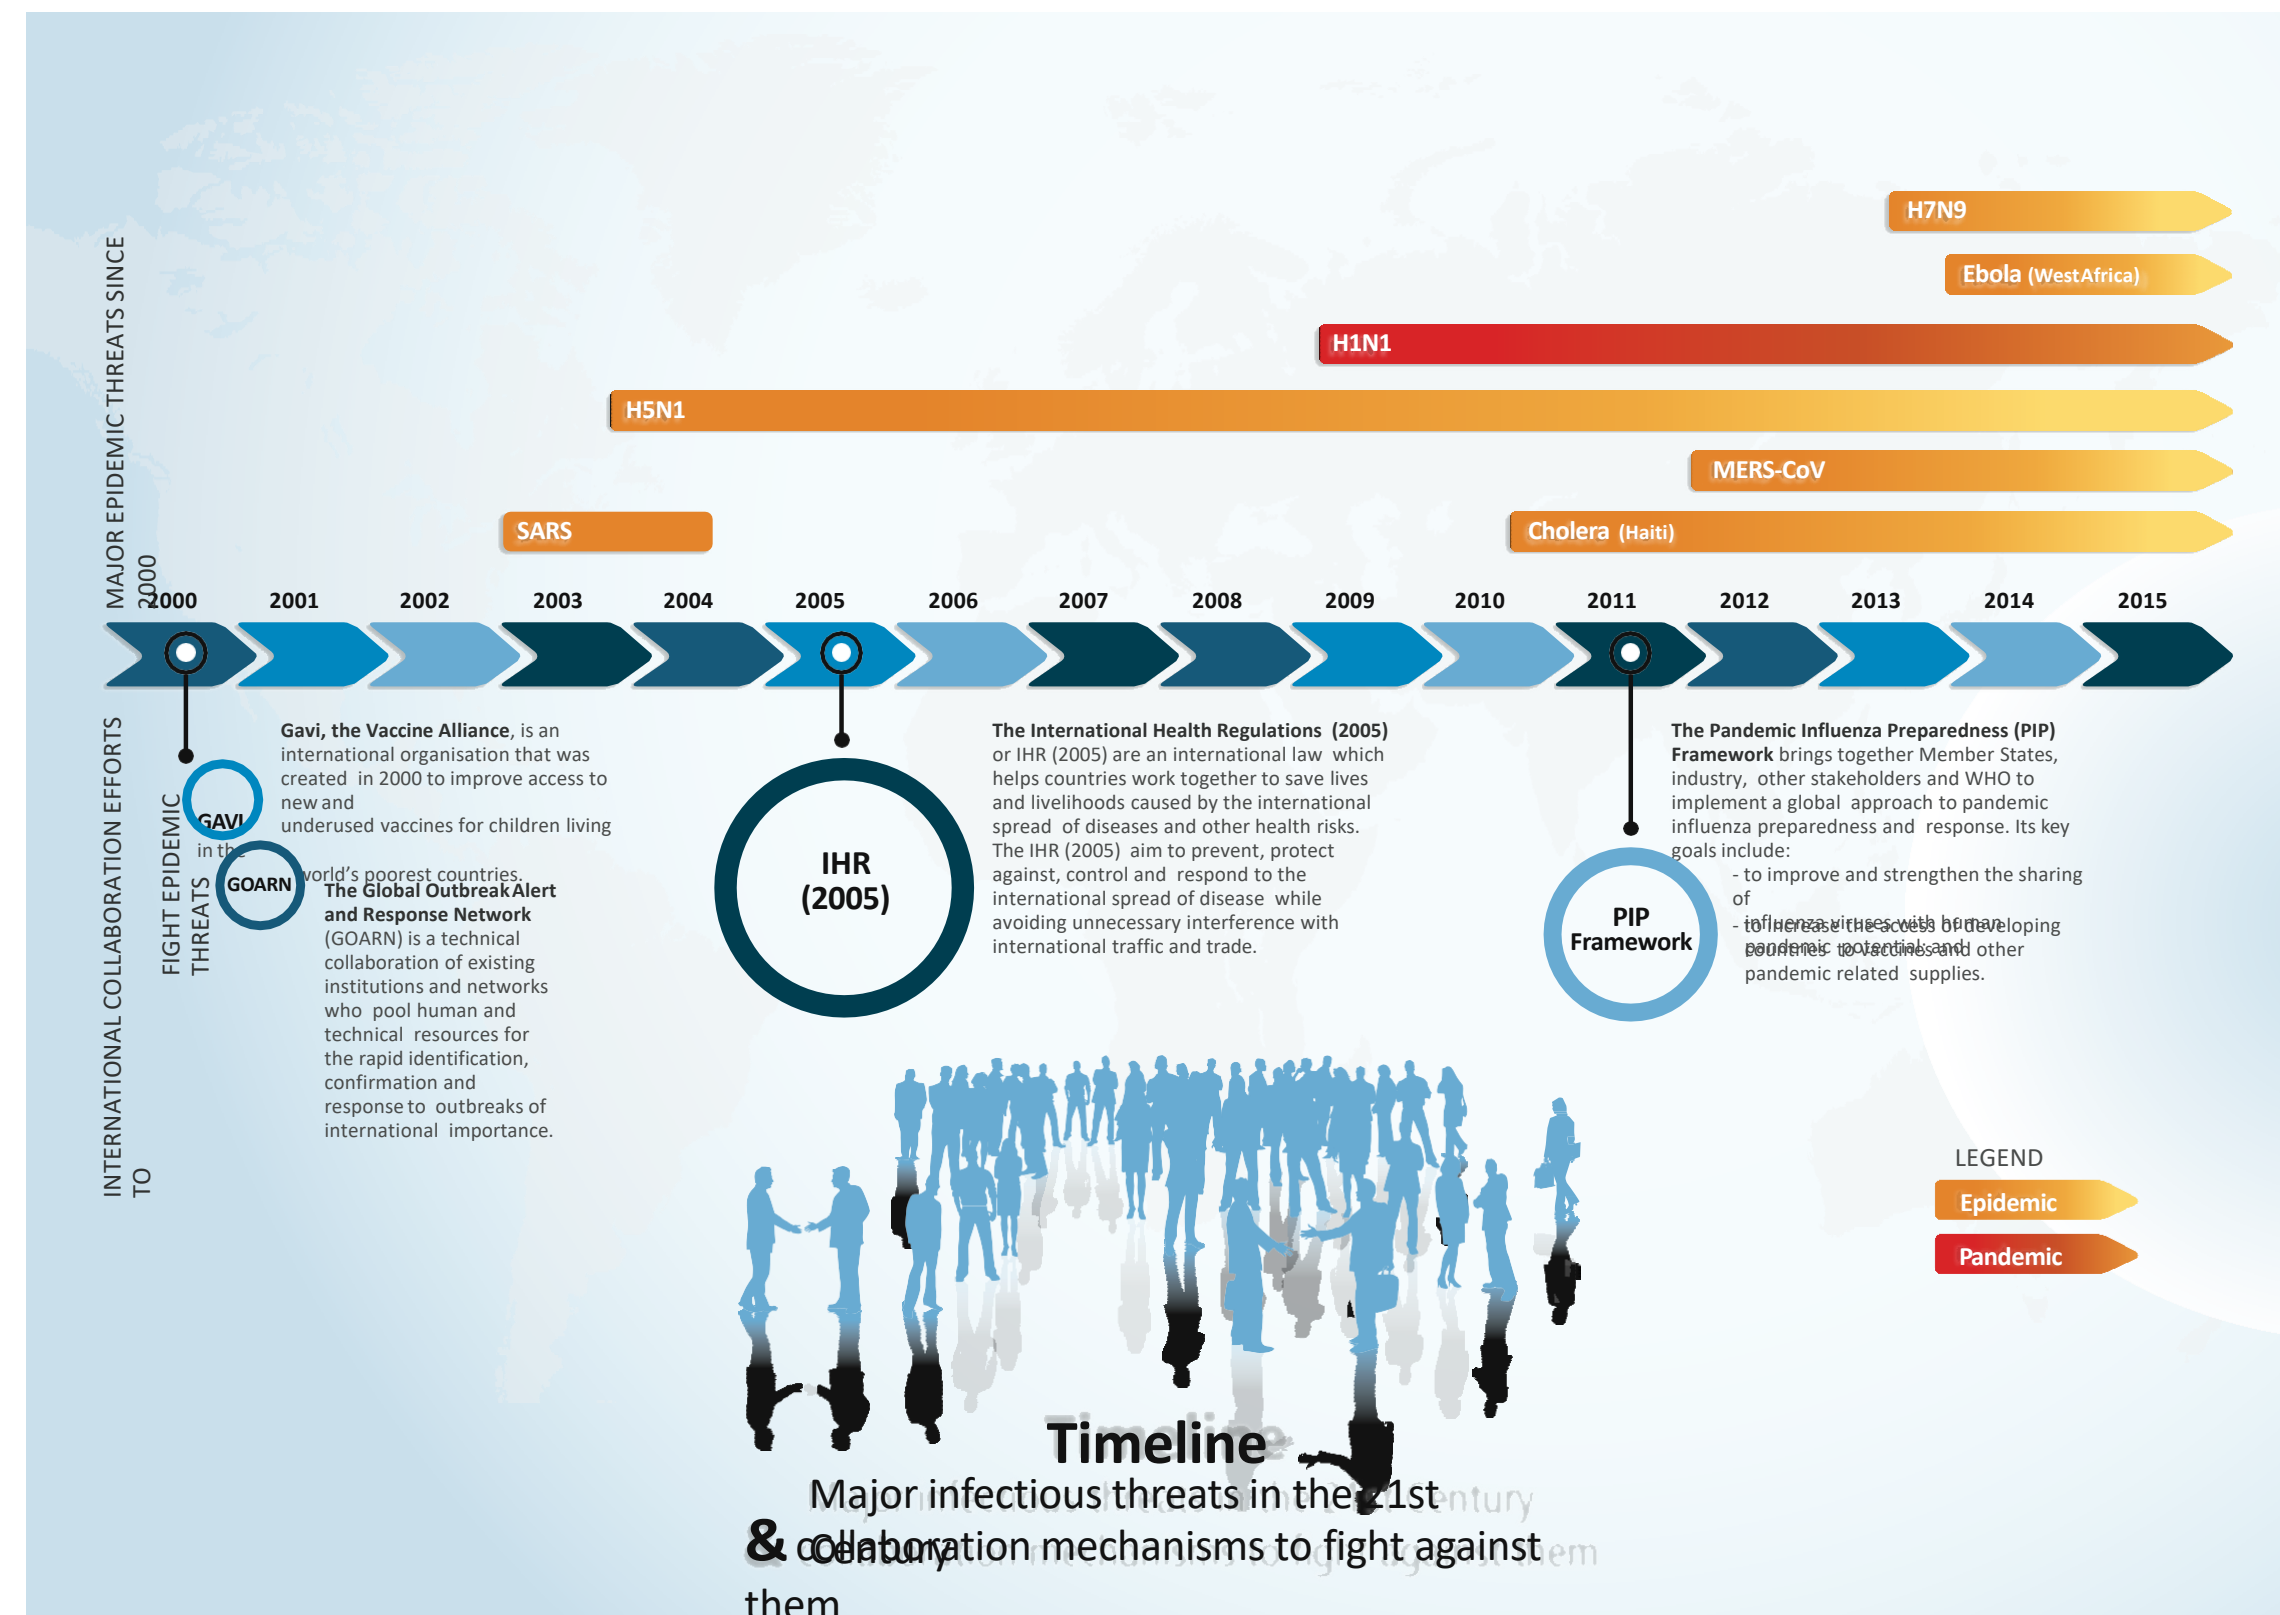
H7N9

Ebola (West Africa)

H1N1

H5N1

MERS-CoV

SARS

Cholera (Haiti)

MAJOR EPIDEMIC THREATS SINCE 2000

2000 2001 2002 2003 2004 2005 2006 2007 2008 2009 2010 2011 2012 2013 2014 2015

INTERNATIONAL COLLABORATION EFFORTS TO FIGHT EPIDEMIC THREATS

GAVI

Gavi, the Vaccine Alliance, is an international organisation that was created in 2000 to improve access to new and underused vaccines for children living in the world's poorest countries.

GOARN

The Global Outbreak Alert and Response Network (GOARN) is a technical collaboration of existing institutions and networks who pool human and technical resources for the rapid identification, confirmation and response to outbreaks of international importance.

IHR (2005)

The International Health Regulations (2005) or IHR (2005) are an international law which helps countries work together to save lives and livelihoods caused by the international spread of diseases and other health risks. The IHR (2005) aim to prevent, protect against, control and respond to the international spread of disease while avoiding unnecessary interference with international traffic and trade.

PIP Framework

The Pandemic Influenza Preparedness (PIP) Framework brings together Member States, industry, other stakeholders and WHO to implement a global approach to pandemic influenza preparedness and response. Its key goals include:
- to improve and strengthen the sharing of influenza viruses with human pandemic potential; and
- to increase the access of developing countries to vaccines and other pandemic related supplies.

LEGEND
Epidemic
Pandemic

Timeline
Major infectious threats in the 21st Century
& collaboration mechanisms to fight against them